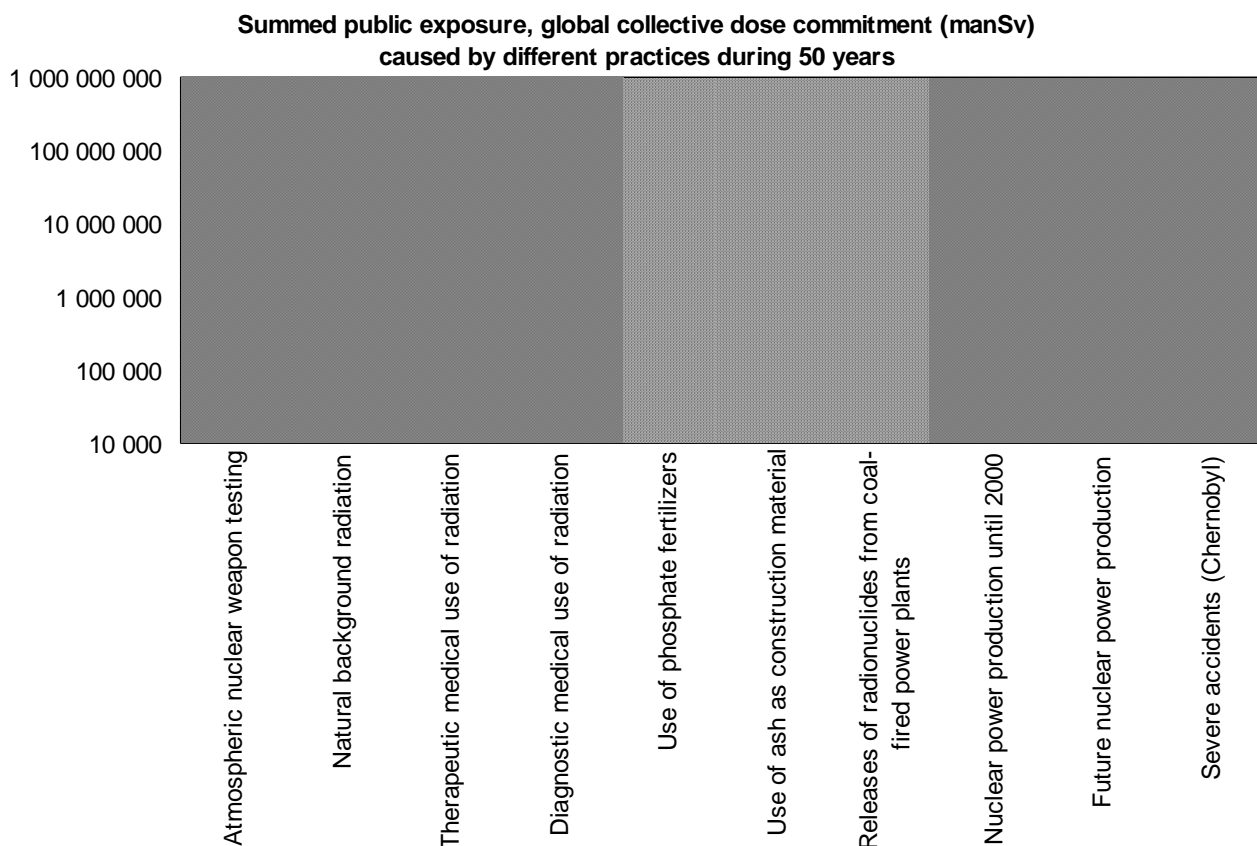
Summed public exposure, global collective dose commitment (manSv) caused by different practices during 50 years

1 000 000 000
100 000 000
10 000 000
1 000 000
100 000
10 000

Atmospheric nuclear weapon testing
Natural background radiation
Therapeutic medical use of radiation
Diagnostic medical use of radiation
Use of phosphate fertilizers
Use of ash as construction material
Releases of radionuclides from coal-fired power plants
Nuclear power production until 2000
Future nuclear power production
Severe accidents (Chernobyl)